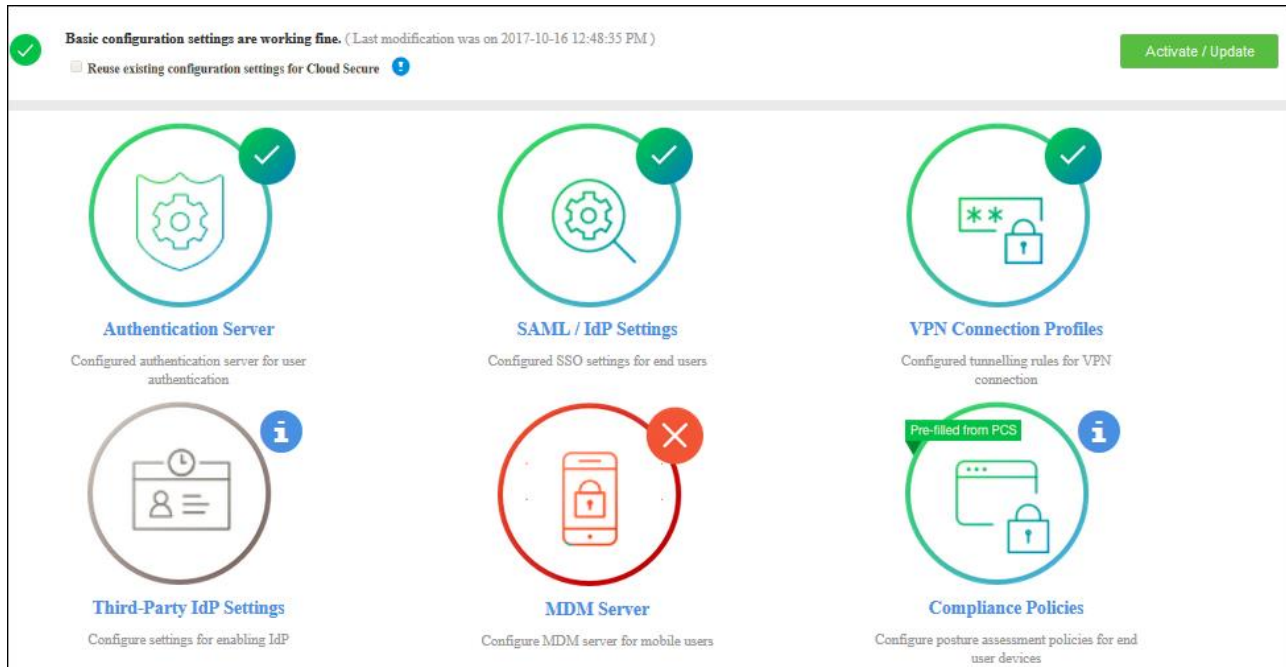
Basic configuration settings are working fine. ( Last modification was on 2017-10-16 12:48:35 PM )

Reuse existing configuration settings for Cloud Secure

Activate / Update

Authentication Server

Configured authentication server for user authentication

SAML / IdP Settings

Configured SSO settings for end users

**

VPN Connection Profiles

Configured tunnelling rules for VPN connection

Third-Party IdP Settings

Configure settings for enabling IdP

MDM Server

Configure MDM server for mobile users

Pre-filled from PCS

Compliance Policies

Configure posture assessment policies for end user devices